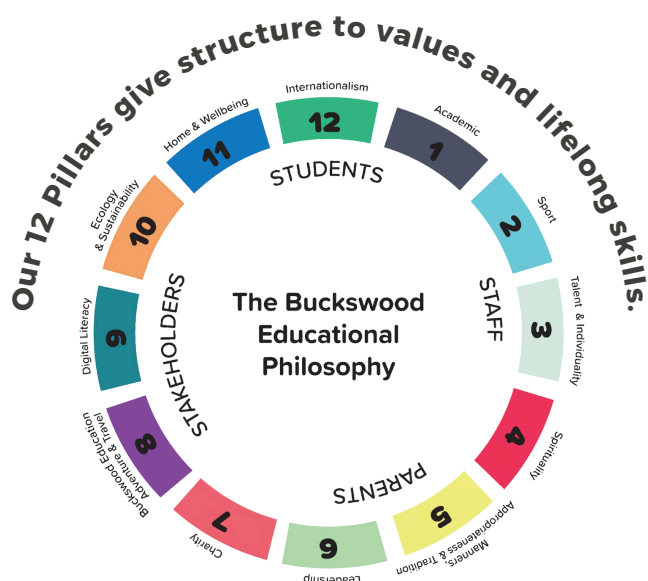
Our 12 Pillars give structure to values and lifelong skills.

Internationalism
12
Academic
1
Sport
2
Talent & Individuality
3
Spirituality
4
Manners, Appropriateness & Tradition
5
Leadership
6
Charity
7
Buckswood Education Adventure & Travel
8
Digital Literacy
9
Ecology & Sustainability
10
Home & Wellbeing
11

STUDENTS
STAFF
PARENTS
STAKEHOLDERS

The Buckswood Educational Philosophy